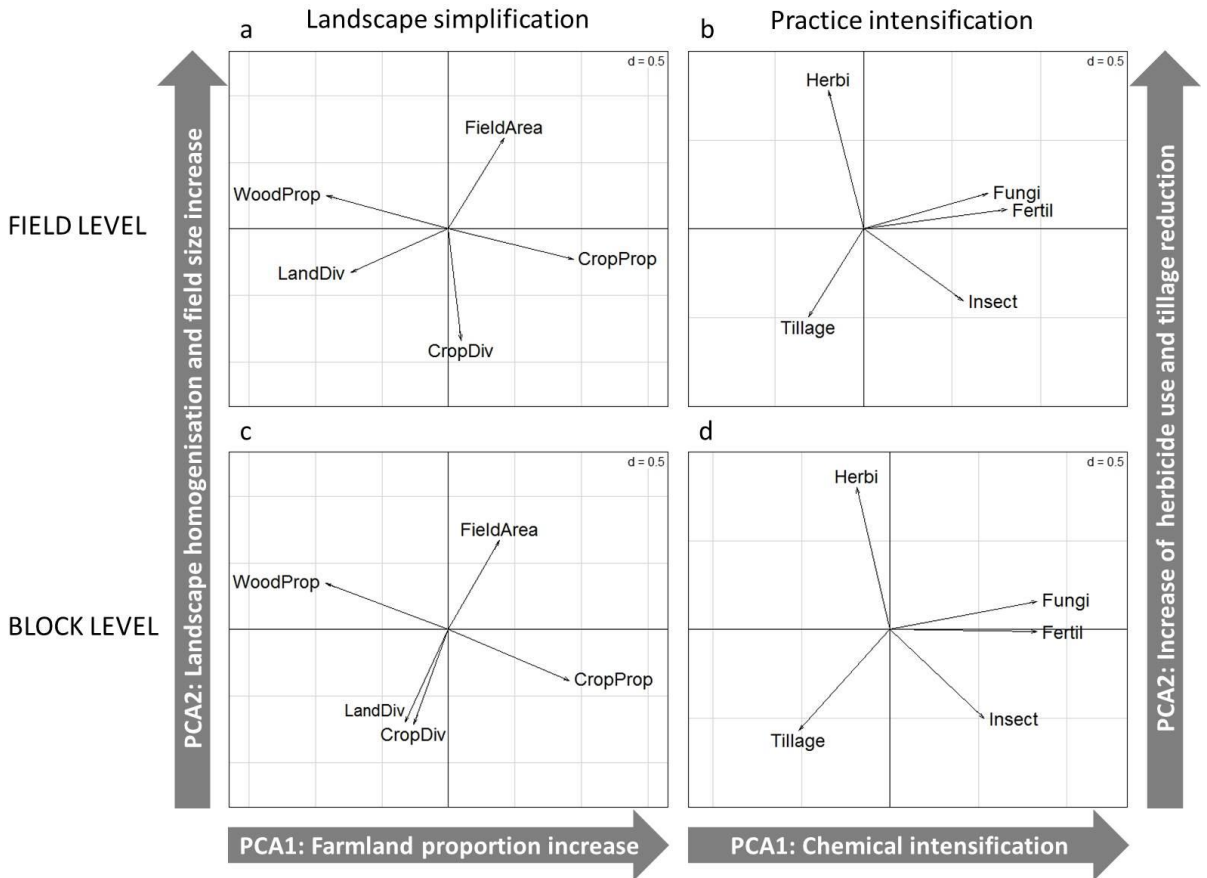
a
Landscape simplification

b
Practice intensification

FIELD LEVEL

BLOCK LEVEL

d = 0.5
FieldArea
WoodProp
LandDiv
CropProp
CropDiv

d = 0.5
Herbi
Fungi
Fertil
Insect
Tillage

c

d = 0.5
FieldArea
WoodProp
CropProp
LandDiv
CropDiv

d

d = 0.5
Herbi
Fungi
Fertil
Insect
Tillage

PCA2: Landscape homogenisation and field size increase

PCA2: Increase of herbicide use and tillage reduction

PCA1: Farmland proportion increase

PCA1: Chemical intensification